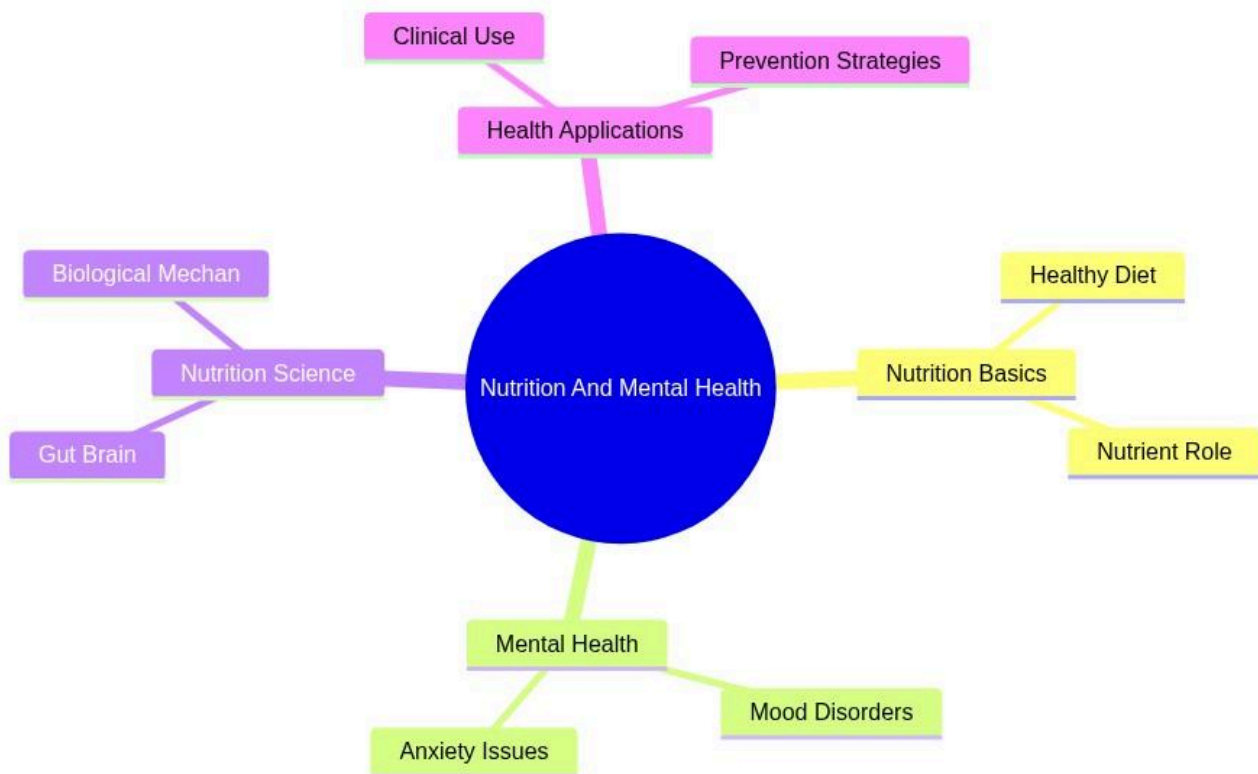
Nutrition And Mental Health

Health Applications

Clinical Use

Prevention Strategies

Nutrition Basics

Healthy Diet

Nutrient Role

Mental Health

Mood Disorders

Anxiety Issues

Nutrition Science

Biological Mechan

Gut Brain